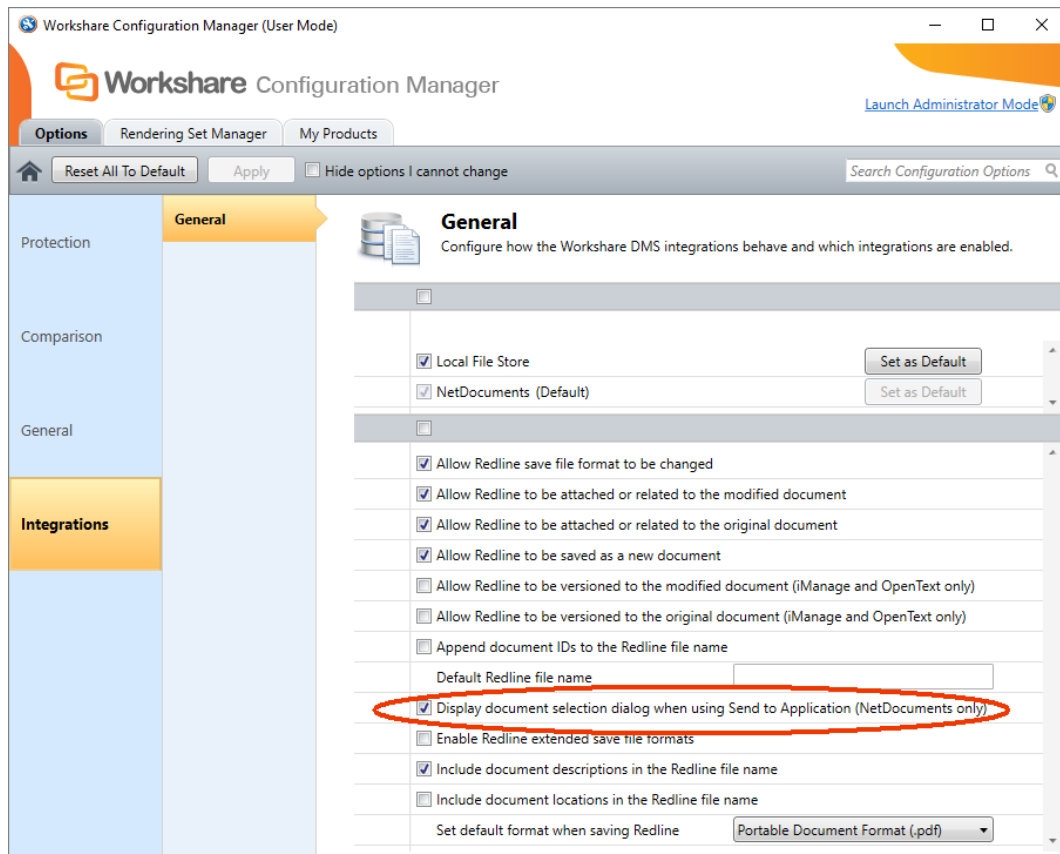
Workshare Configuration Manager (User Mode)

Workshare Configuration Manager

Launch Administrator Mode

Options | Rendering Set Manager | My Products

Reset All To Default | Apply | Hide options I cannot change | Search Configuration Options

Protection

Comparison

General

Integrations

General

General
Configure how the Workshare DMS integrations behave and which integrations are enabled.

Local File Store | Set as Default
NetDocuments (Default) | Set as Default

Allow Redline save file format to be changed
Allow Redline to be attached or related to the modified document
Allow Redline to be attached or related to the original document
Allow Redline to be saved as a new document
Allow Redline to be versioned to the modified document (iManage and OpenText only)
Allow Redline to be versioned to the original document (iManage and OpenText only)
Append document IDs to the Redline file name
Default Redline file name
Display document selection dialog when using Send to Application (NetDocuments only)
Enable Redline extended save file formats
Include document descriptions in the Redline file name
Include document locations in the Redline file name
Set default format when saving Redline | Portable Document Format (.pdf)